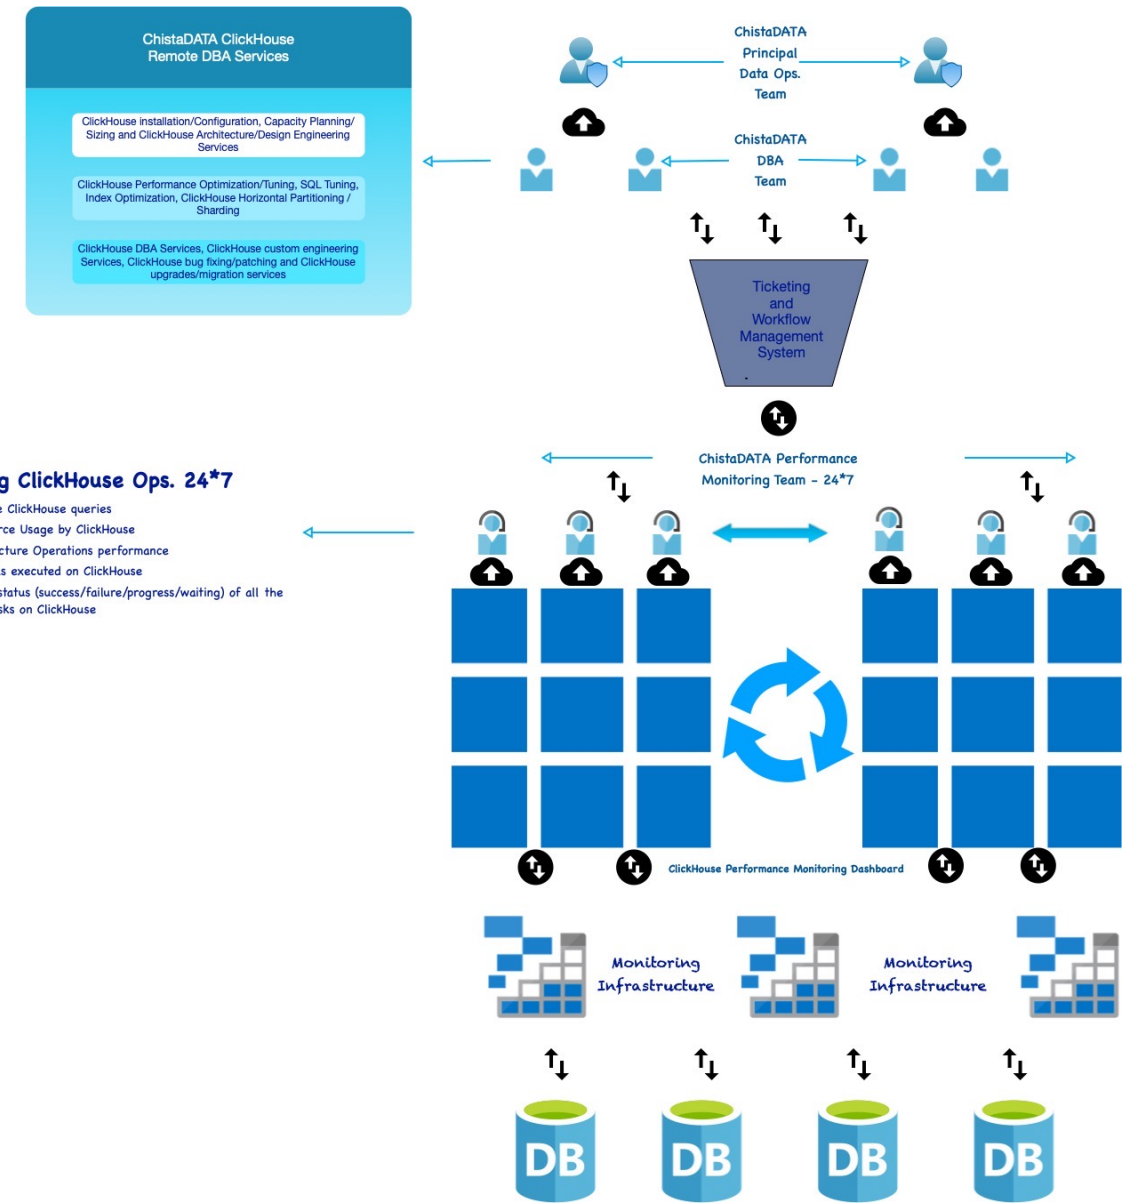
ChistaDATA ClickHouse Remote DBA Services

ClickHouse installation/Configuration, Capacity Planning/ Sizing and ClickHouse Architecture/Design Engineering Services

ClickHouse Performance Optimization/Tuning, SQL Tuning, Index Optimization, ClickHouse Horizontal Partitioning / Sharding

ClickHouse DBA Services, ClickHouse custom engineering Services, ClickHouse bug fixing/patching and ClickHouse upgrades/migration services

ChistaDATA Principal Data Ops. Team

ChistaDATA DBA Team

Ticketing and Workflow Management System

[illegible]g ClickHouse Ops. 24*7
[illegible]e ClickHouse queries
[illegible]rce Usage by ClickHouse
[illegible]cture Operations performance
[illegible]s executed on ClickHouse
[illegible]status (success/failure/progress/waiting) of all the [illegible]ks on ClickHouse

ChistaDATA Performance Monitoring Team - 24*7

ClickHouse Performance Monitoring Dashboard

Monitoring Infrastructure

Monitoring Infrastructure

DB

DB

DB

DB